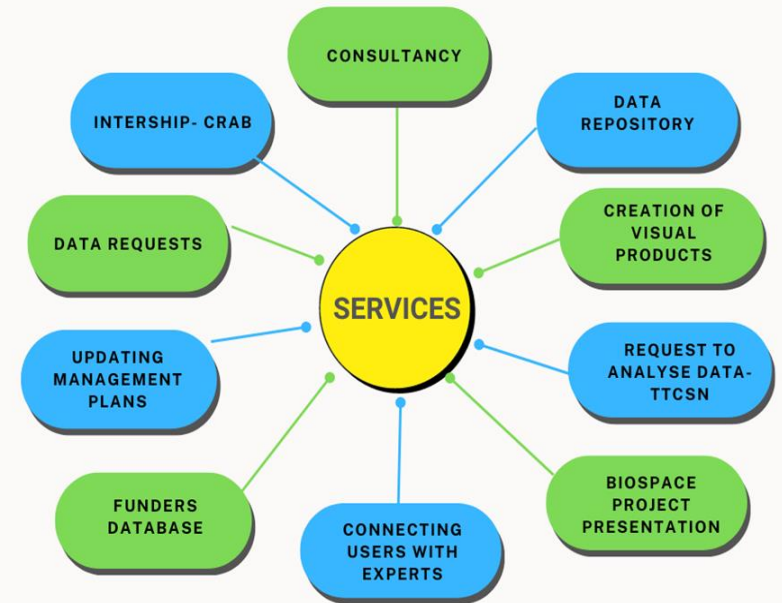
CONSULTANCY

INTERSHIP- CRAB

DATA REPOSITORY

DATA REQUESTS

CREATION OF VISUAL PRODUCTS

SERVICES

UPDATING MANAGEMENT PLANS

REQUEST TO ANALYSE DATA-TTCSN

FUNDERS DATABASE

BIOSPACE PROJECT PRESENTATION

CONNECTING USERS WITH EXPERTS